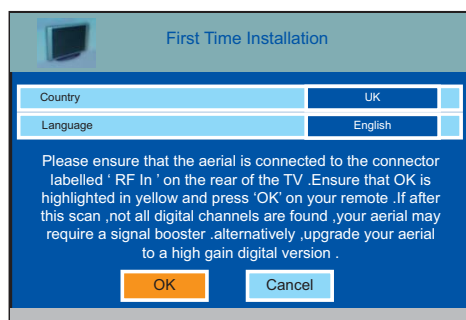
First Time Installation

| Country | UK |
|---|---|
| Language | English |

Please ensure that the aerial is connected to the connector labelled ‘ RF In ’ on the rear of the TV .Ensure that OK is highlighted in yellow and press ‘OK’ on your remote .If after this scan ,not all digital channels are found ,your aerial may require a signal booster .alternatively ,upgrade your aerial to a high gain digital version .

OK Cancel